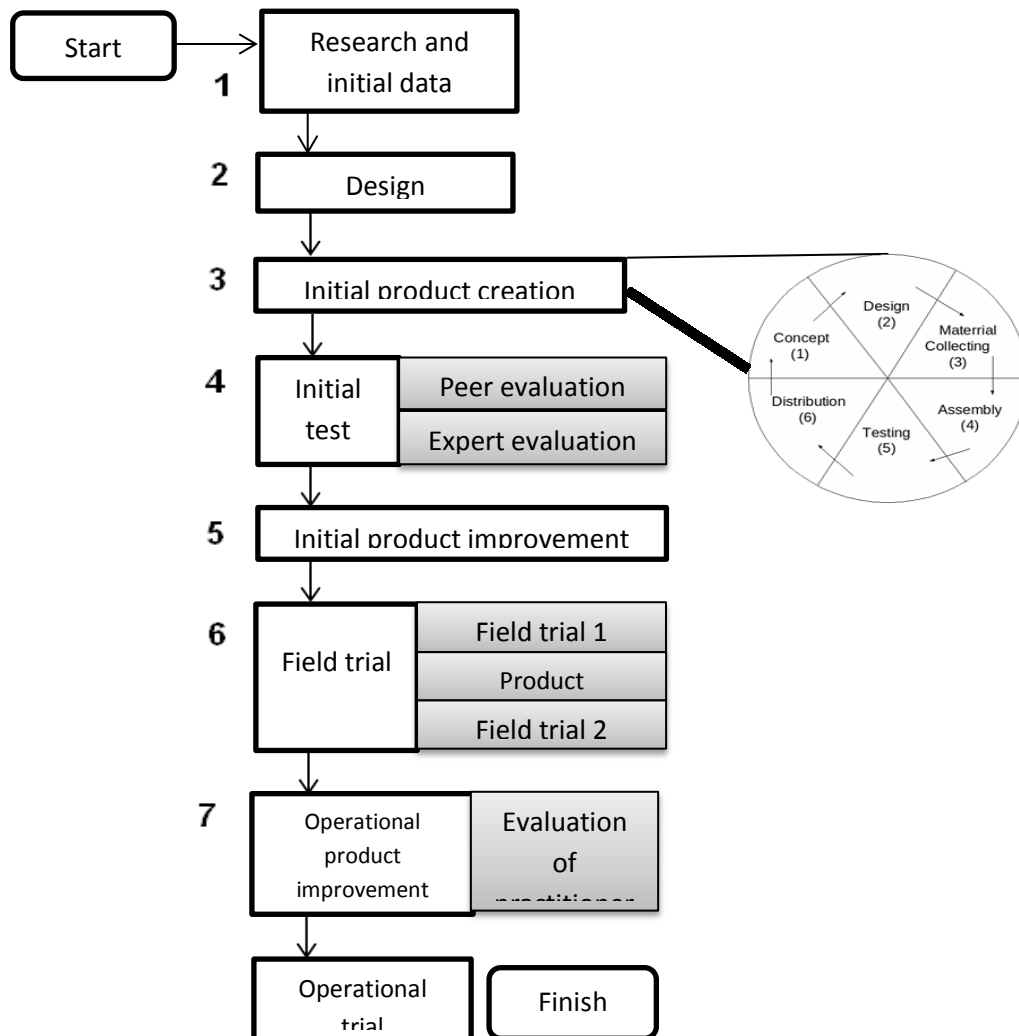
Start

1 Research and initial data

2 Design

3 Initial product creation

Concept (1)

Design (2)

Materrial Collecting (3)

Assembly (4)

Testing (5)

Distribution (6)

4 Initial test

Peer evaluation

Expert evaluation

5 Initial product improvement

6 Field trial

Field trial 1

Product

Field trial 2

7 Operational product improvement

Evaluation of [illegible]

Operational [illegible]

Finish